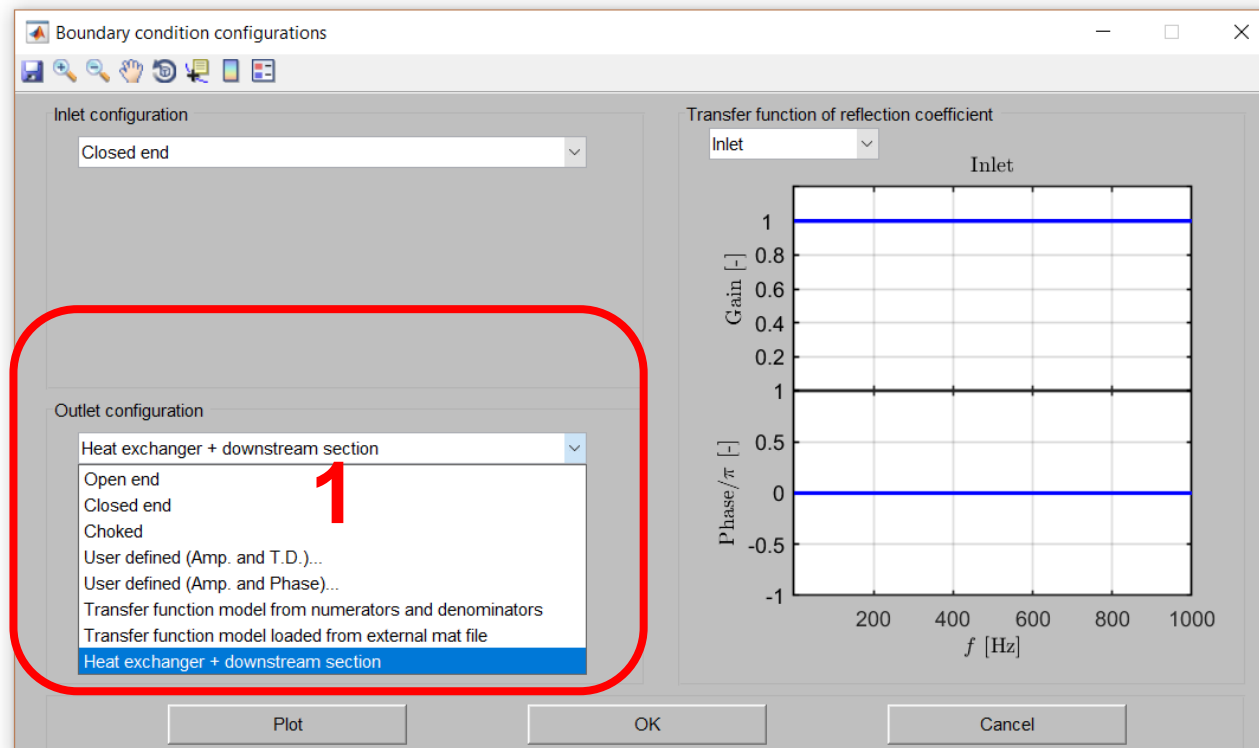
Boundary condition configurations

Inlet configuration

Closed end

Outlet configuration

Heat exchanger + downstream section

Open end
Closed end
Choked
User defined (Amp. and T.D.)...
User defined (Amp. and Phase)...
Transfer function model from numerators and denominators
Transfer function model loaded from external mat file
Heat exchanger + downstream section

1

Transfer function of reflection coefficient

Inlet

Inlet

Gain [-]

1
0.8
0.6
0.4
0.2

Phase/$\pi$ [-]

1
0.5
0
-0.5
-1

200 400 600 800 1000

$f$ [Hz]

Plot OK Cancel